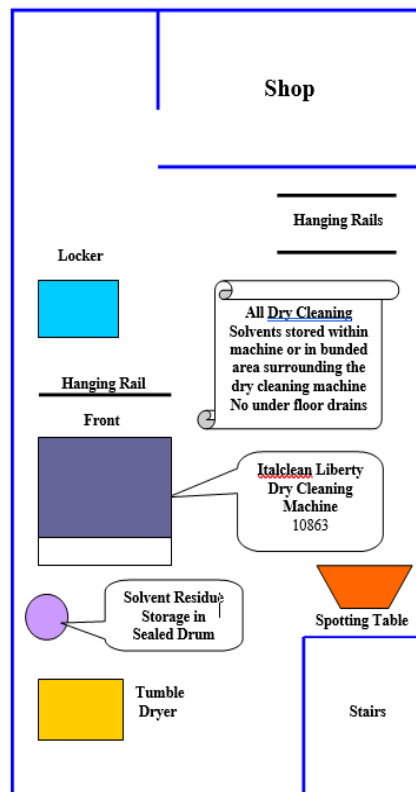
Shop

Hanging Rails

Locker

All Dry Cleaning Solvents stored within machine or in bunded area surrounding the dry cleaning machine No under floor drains

Hanging Rail

Front

Italclean Liberty Dry Cleaning Machine 10863

Solvent Residue Storage in Sealed Drum

Spotting Table

Tumble Dryer

Stairs